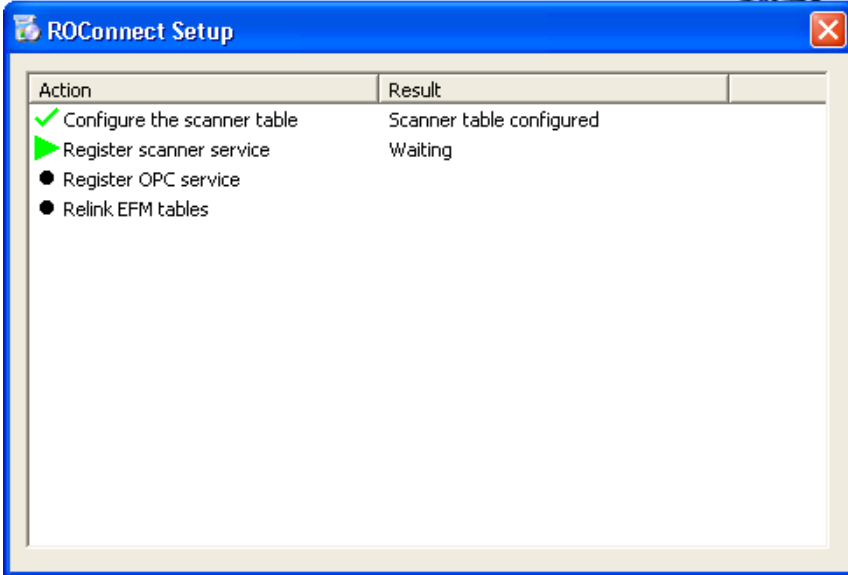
ROConnect Setup

| Action | Result | |
|---|---|---|
| Configure the scanner table | Scanner table configured | |
| Register scanner service | Waiting | |
| Register OPC service | | |
| Relink EFM tables | | |